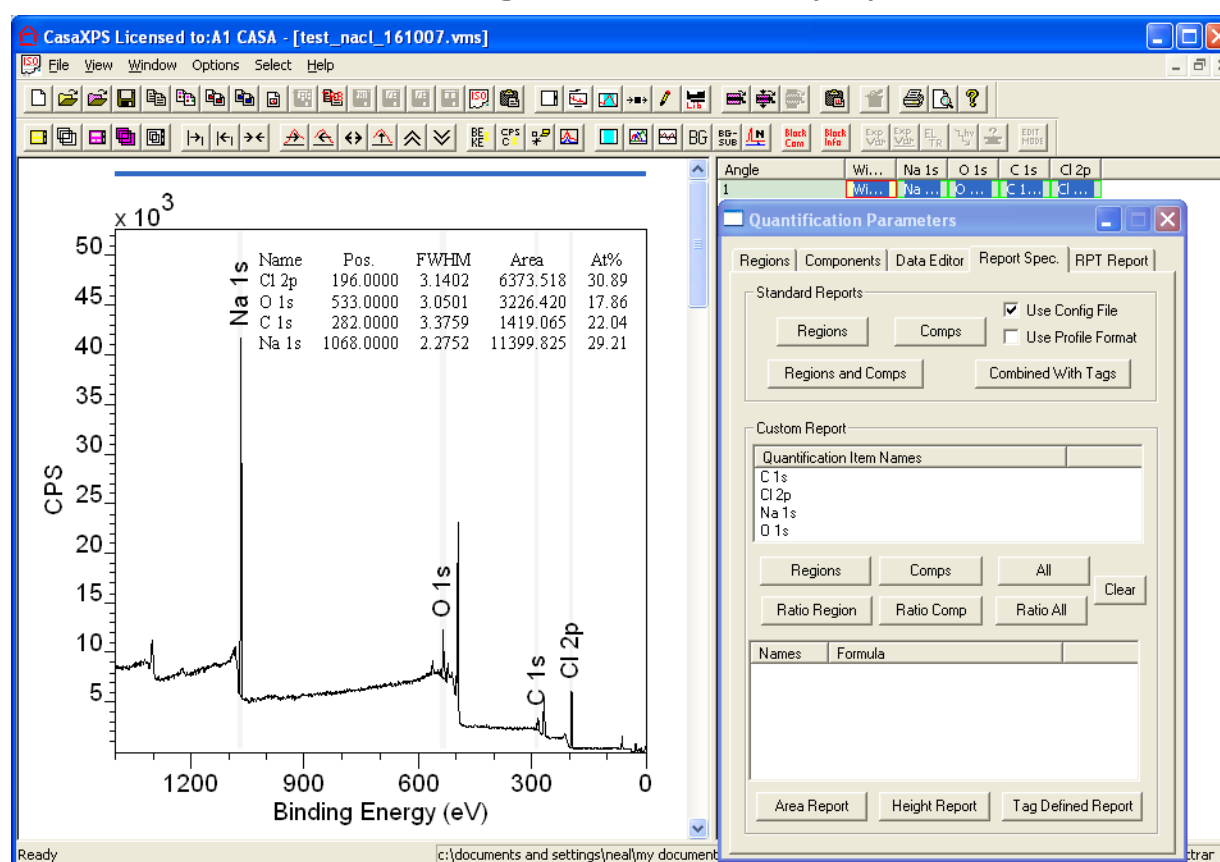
CasaXPS Licensed to:A1 CASA - [test_nacl_161007.vms]

File View Window Options Select Help

Black Cam Black Info Exp Var Exp Var EL TR EDIT MODE

BE KE CPS C BG BG SUB

| Angle | Wi... | Na 1s | O 1s | C 1s | Cl 2p |
|---|---|---|---|---|---|
| 1 | Wi... | Na ... | O ... | C 1... | Cl ... |

$x\ 10^3$

| Name | Pos. | FWHM | Area | At% |
|---|---|---|---|---|
| Cl 2p | 196.0000 | 3.1402 | 6373.518 | 30.89 |
| O 1s | 533.0000 | 3.0501 | 3226.420 | 17.86 |
| C 1s | 282.0000 | 3.3759 | 1419.065 | 22.04 |
| Na 1s | 1068.0000 | 2.2752 | 11399.825 | 29.21 |

Na 1s
O 1s
C 1s
Cl 2p

CPS
50 45 40 35 30 25 20 15 10 5

1200 900 600 300 0
Binding Energy (eV)

Quantification Parameters

Regions Components Data Editor Report Spec. RPT Report

Standard Reports
Use Config File
Use Profile Format
Regions Comps
Regions and Comps Combined With Tags

Custom Report
Quantification Item Names
C 1s
Cl 2p
Na 1s
O 1s

Regions Comps All
Clear
Ratio Region Ratio Comp Ratio All

Names Formula

Area Report Height Report Tag Defined Report

Ready c:\documents and settings\neal\my document ctrar